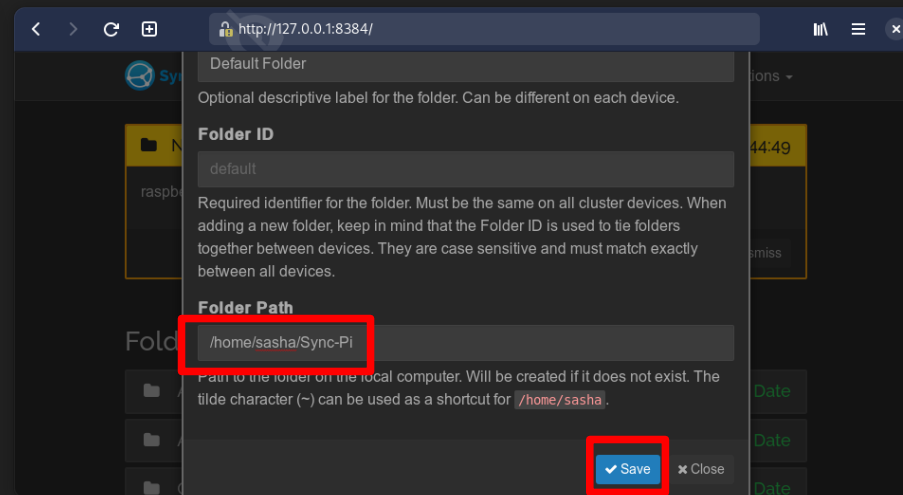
http://127.0.0.1:8384/

Default Folder

Optional descriptive label for the folder. Can be different on each device.

Folder ID

default

Required identifier for the folder. Must be the same on all cluster devices. When adding a new folder, keep in mind that the Folder ID is used to tie folders together between devices. They are case sensitive and must match exactly between all devices.

Folder Path

/home/sasha/Sync-Pi

Path to the folder on the local computer. Will be created if it does not exist. The tilde character (~) can be used as a shortcut for /home/sasha.

Save Close

Syn

tions

N

44:49

raspb

smiss

Fold

Date

Date

Date